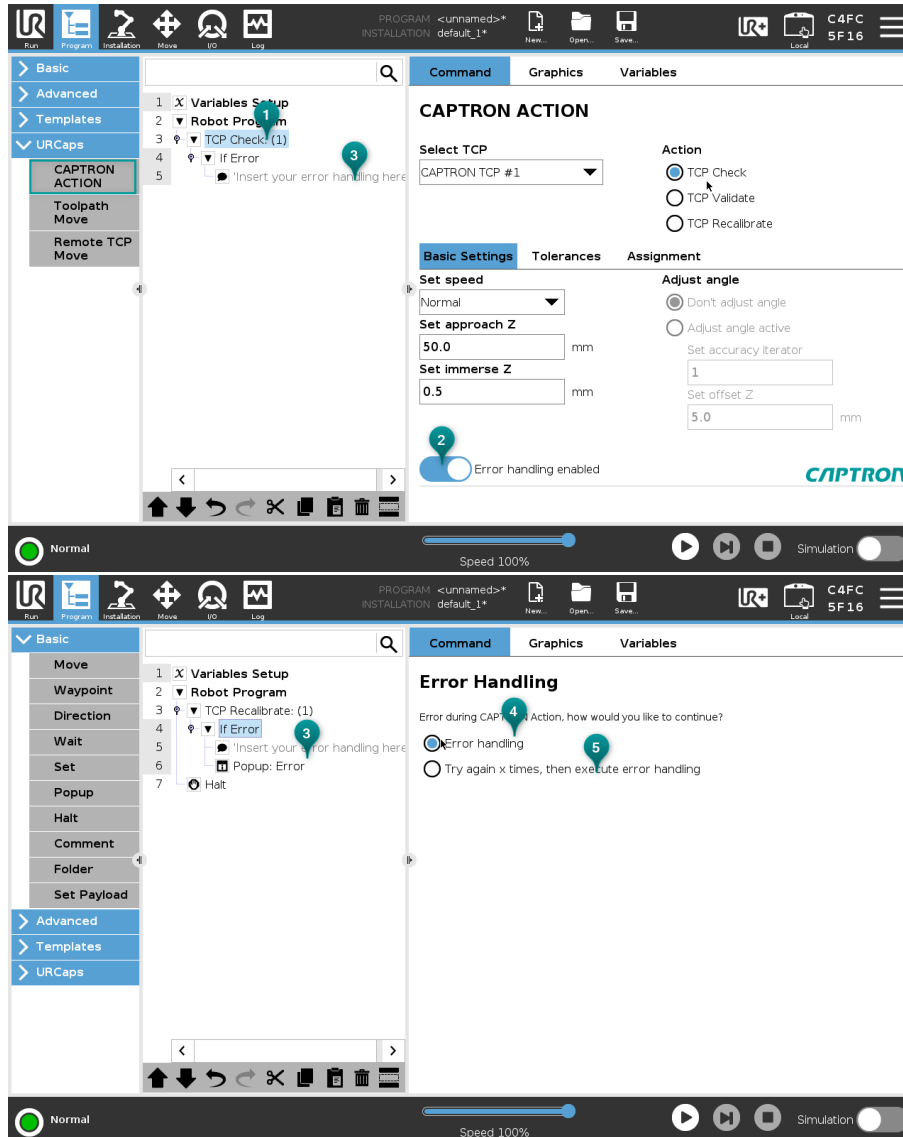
Run Program Installation Move I/O Log
PROGRAM <unnamed>*
INSTALLATION default_1*
New... Open... Save...
Local
C4FC
5F16

Basic
Advanced
Templates
URCaps
CAPTRON ACTION
Toolpath Move
Remote TCP Move

1 Variables Setup
2 Robot Program
3 TCP Check: (1)
4 If Error
5 'Insert your error handling here

1
3

Command Graphics Variables

CAPTRON ACTION

Select TCP
CAPTRON TCP #1

Action
TCP Check
TCP Validate
TCP Recalibrate

Basic Settings Tolerances Assignment

Set speed
Normal
Set approach Z
50.0 mm
Set immerse Z
0.5 mm

Adjust angle
Don't adjust angle
Adjust angle active
Set accuracy iterator
1
Set offset Z
5.0 mm

2
Error handling enabled

CAPTRON

Normal
Speed 100%
Simulation

Run Program Installation Move I/O Log
PROGRAM <unnamed>*
INSTALLATION default_1*
New... Open... Save...
Local
C4FC
5F16

Basic
Move
Waypoint
Direction
Wait
Set
Popup
Halt
Comment
Folder
Set Payload
Advanced
Templates
URCaps

1 Variables Setup
2 Robot Program
3 TCP Recalibrate: (1)
4 If Error
5 'Insert your error handling here
6 Popup: Error
7 Halt

3

Command Graphics Variables

Error Handling

Error during CAPT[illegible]N Action, how would you like to continue?
4
Error handling
5
Try again x times, then execute error handling

Normal
Speed 100%
Simulation